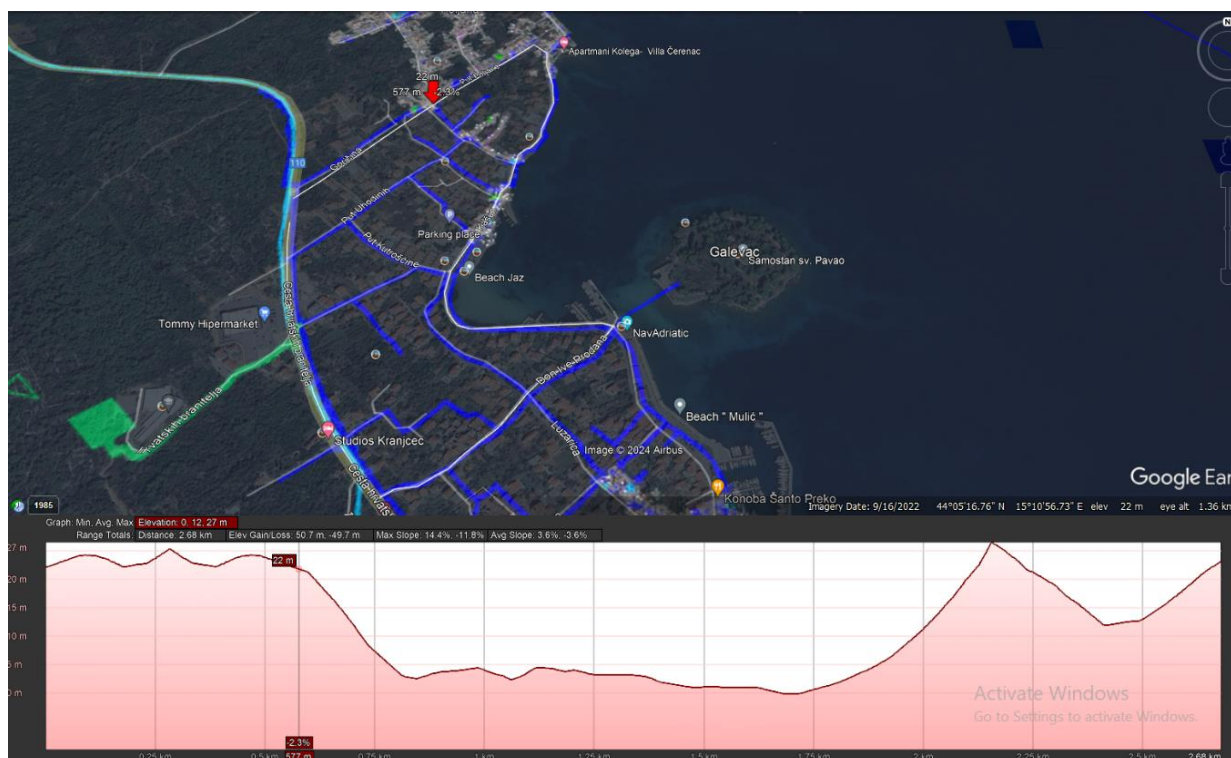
Apartmani Kolega- Villa Čerenac
22 m
577 m 2.3%
110
Gorička
Put Uhodnih
Put Kurozome
Parking place
Beach Jaz
Galevac
Samostan sv. Pavao
Tommy Hipermarket
Cesta hrvatskih branitelja
NavAdriatic
Benkive Riečane
Beach " Mulić "
Hrvatskih branitelja
Studios Kranjcec
Luzarica
Image © 2024 Airbus
Google Ear
1985
Konoba Santo Preko
Imagery Date: 9/16/2022 44°05'16.76" N 15°10'56.73" E elev 22 m eye alt 1.36 km
Graph: Min, Avg, Max Elevation: 0, 12, 27 m
Range Totals: Distance: 2.68 km Elev Gain/Loss: 50.7 m, -49.7 m Max Slope: 14.4%, -11.8% Avg Slope: 3.6%, -3.6%
27 m
20 m
15 m
10 m
5 m
0 m
22 m
2.3%
0.25 km 0.5 km 577 m 0.75 km 1 km 1.25 km 1.5 km 1.75 km 2 km 2.25 km 2.5 km 2.68 km
Activate Windows
Go to Settings to activate Windows.